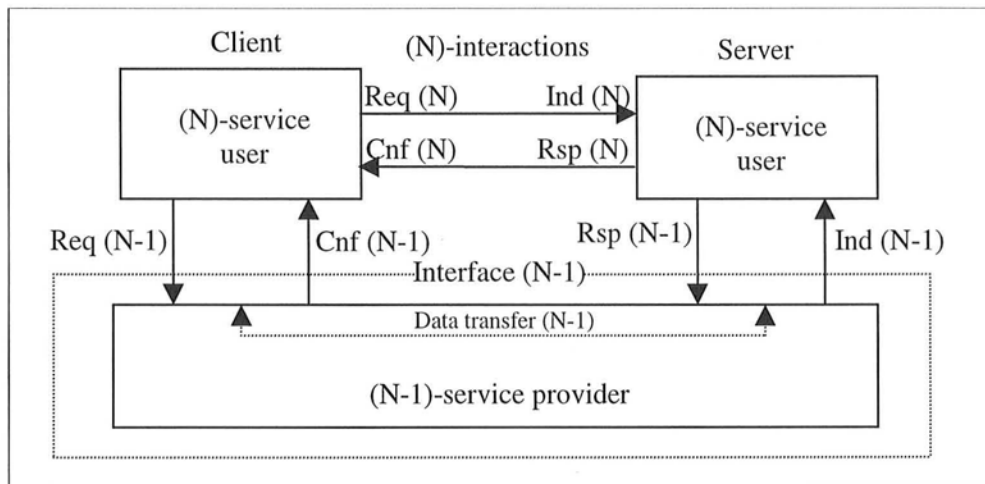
Client

(N)-interactions

Server

(N)-service user

Req (N)

Ind (N)

Cnf (N)

Rsp (N)

(N)-service user

Req (N-1)

Cnf (N-1)

Rsp (N-1)

Ind (N-1)

Interface (N-1)

Data transfer (N-1)

(N-1)-service provider